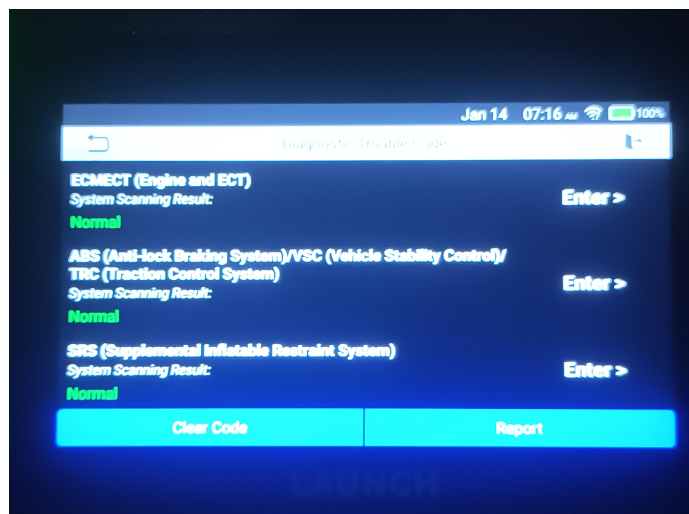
Jan 14 07:16 AM 100%

Diagnostic Trouble Code

ECMECT (Engine and ECT)
System Scanning Result:
Normal
Enter >

ABS (Anti-lock Braking System)/VSC (Vehicle Stability Control)/ TRC (Traction Control System)
System Scanning Result:
Normal
Enter >

SRS (Supplemental Inflatable Restraint System)
System Scanning Result:
Normal
Enter >

Clear Code
Report

LAUNCH